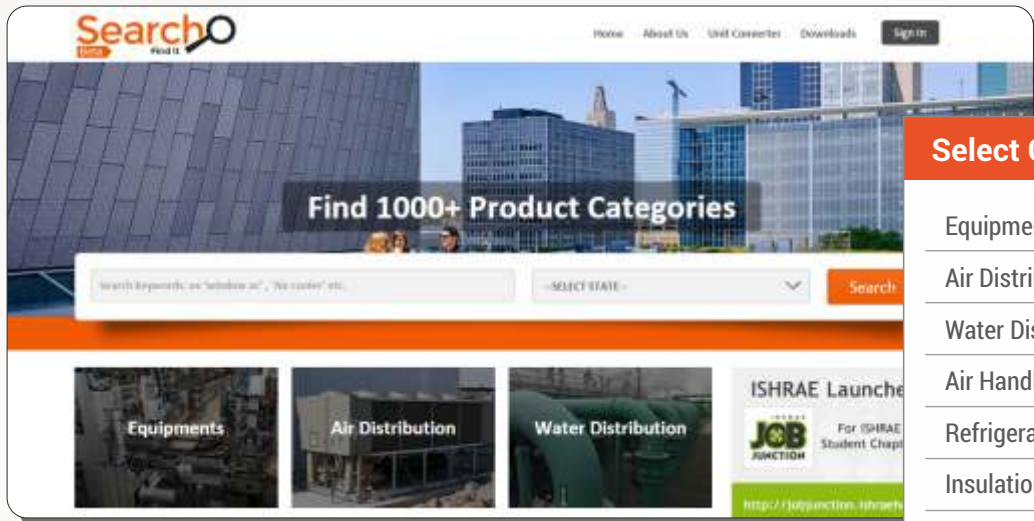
SearchO
Beta Find it

Home About Us Unit Converter Downloads Sign In

Find 1000+ Product Categories

Search keywords: ex "window ac", "Air cooler" etc.

--SELECT STATE--

Search

Equipments

Air Distribution

Water Distribution

ISHRAE Launche

JOB JUNCTION

For ISHRAE Student Chapt

http://jobjunction.ishrae

Select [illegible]

Equipme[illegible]

Air Distri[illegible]

Water Di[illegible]

Air Handl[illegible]

Refrigera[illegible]

Insulatio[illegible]